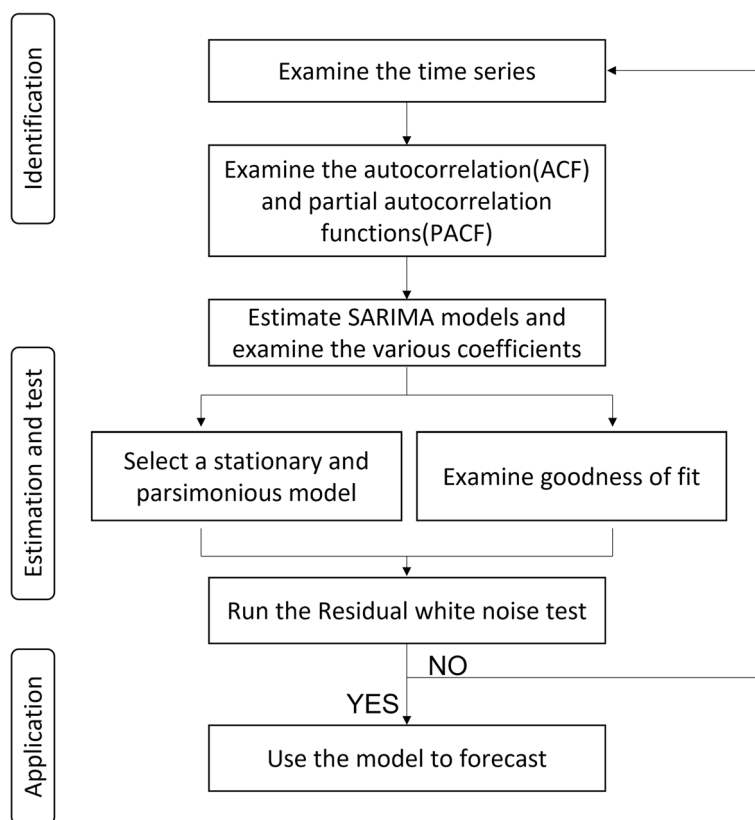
Identification

Examine the time series

Examine the autocorrelation(ACF) and partial autocorrelation functions(PACF)

Estimation and test

Estimate SARIMA models and examine the various coefficients

Select a stationary and parsimonious model

Examine goodness of fit

Run the Residual white noise test

NO

Application

YES

Use the model to forecast